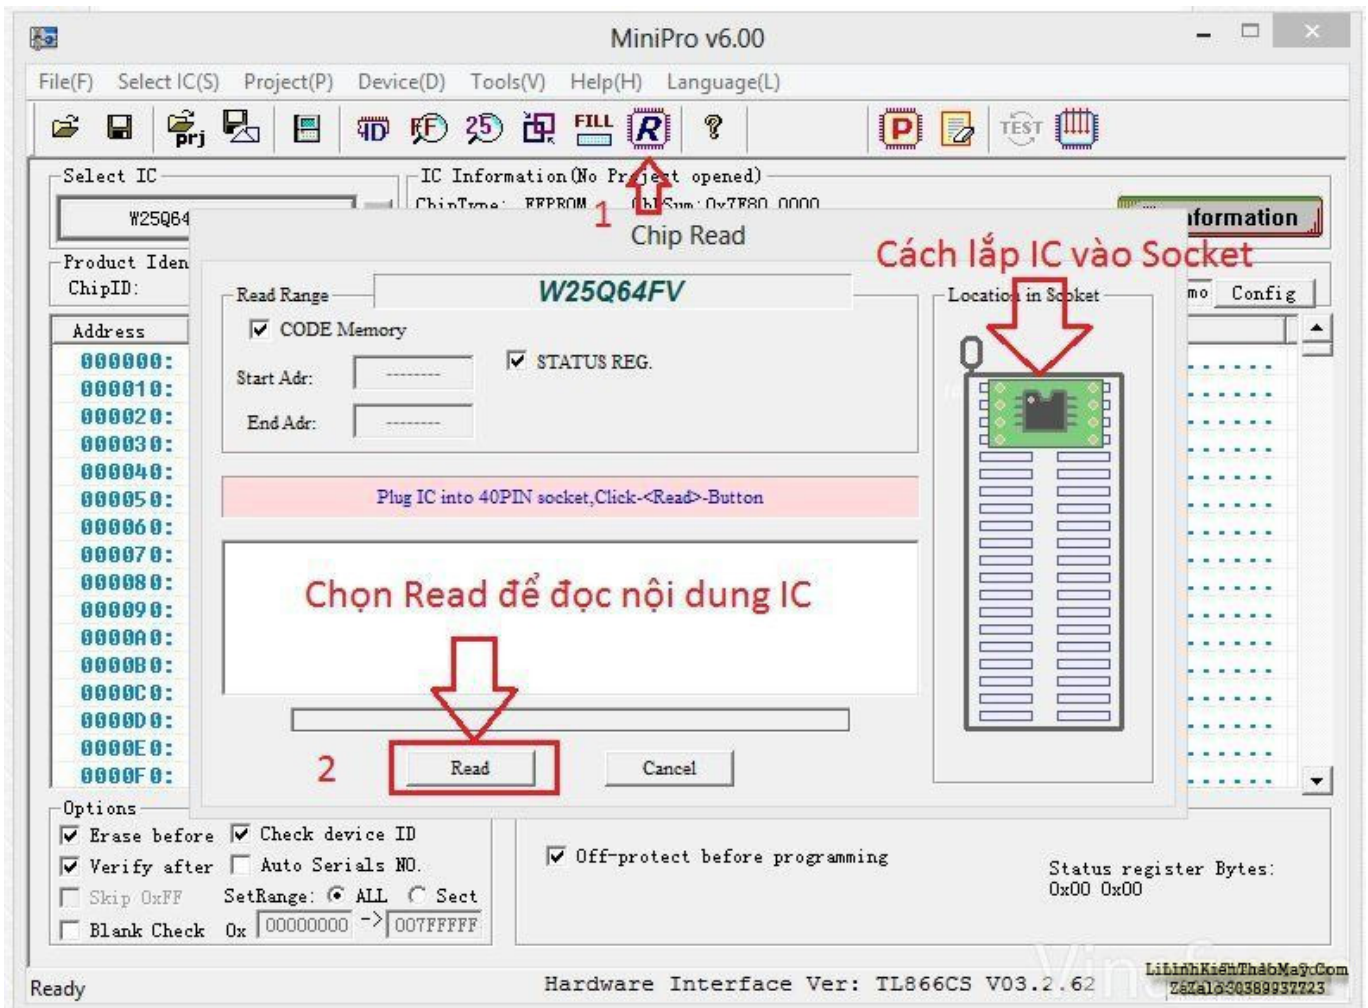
MiniPro v6.00

File(F) Select IC(S) Project(P) Device(D) Tools(V) Help(H) Language(L)

prj FILL TEST

Select IC
W25Q64

IC Information(No Project opened)
ChipType: EEPROM ChkSum:0x7F80 0000

Information

1

Chip Read

Cách lắp IC vào Socket

Product Iden
ChipID:

mo Config

Address
000000:
000010:
000020:
000030:
000040:
000050:
000060:
000070:
000080:
000090:
0000A0:
0000B0:
0000C0:
0000D0:
0000E0:
0000F0:

Read Range
W25Q64FV
CODE Memory
Start Adr: --------
End Adr: --------
STATUS REG.

Location in Socket

Plug IC into 40PIN socket,Click-<Read>-Button

Chọn Read để đọc nội dung IC

2

Read

Cancel

Options
Erase before
Check device ID
Verify after
Auto Serials NO.
Skip 0xFF
SetRange: ALL Sect
Blank Check
0x 00000000 -> 007FFFFF

Off-protect before programming

Status register Bytes:
0x00 0x00

Ready

Hardware Interface Ver: TL866CS V03.2.62

LinhKienThaoMay.Com
Zalo:0389937723